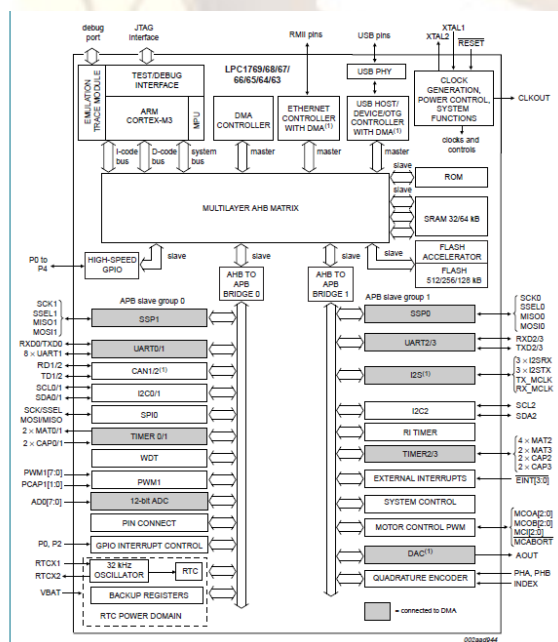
debug port

JTAG interface

RMII pins

USB pins

XTAL1
XTAL2
RESET

EMULATION TRACE MODULE

TEST/DEBUG INTERFACE

ARM CORTEX-M3

MPU

LPC1769/68/67/66/65/64/63

DMA CONTROLLER

ETHERNET CONTROLLER WITH DMA$^{(1)}$

USB PHY

USB HOST/ DEVICE/OTG CONTROLLER WITH DMA$^{(1)}$

CLOCK GENERATION, POWER CONTROL, SYSTEM FUNCTIONS

CLKOUT

clocks and controls

I-code bus

D-code bus

system bus

master

master

master

slave

ROM

MULTILAYER AHB MATRIX

slave

SRAM 32/64 kB

slave

FLASH ACCELERATOR

FLASH 512/256/128 kB

P0 to P4

HIGH-SPEED GPIO

slave

slave

slave

AHB TO APB BRIDGE 0

AHB TO APB BRIDGE 1

APB slave group 0

APB slave group 1

SCK1
SSEL1
MISO1
MOSI1

SSP1

SSP0

SCK0
SSEL0
MISO0
MOSI0

RXD0/TXD0
8 × UART1

UART0/1

UART2/3

RXD2/3
TXD2/3

RD1/2
TD1/2

CAN1/2$^{(1)}$

I2S$^{(1)}$

3 × I2SRX
3 × I2STX
TX_MCLK
RX_MCLK

SCL0/1
SDA0/1

I2C0/1

I2C2

SCL2
SDA2

SCK/SSEL
MOSI/MISO

SPI0

RI TIMER

2 × MAT0/1
2 × CAP0/1

TIMER 0/1

TIMER2/3

4 × MAT2
2 × MAT3
2 × CAP2
2 × CAP3

WDT

EXTERNAL INTERRUPTS

EINT[3:0]

PWM1[7:0]
PCAP1[1:0]

PWM1

SYSTEM CONTROL

AD0[7:0]

12-bit ADC

MOTOR CONTROL PWM

MCOA[2:0]
MCOB[2:0]
MCI[2:0]
MCABORT

PIN CONNECT

DAC$^{(1)}$

AOUT

P0, P2

GPIO INTERRUPT CONTROL

QUADRATURE ENCODER

PHA, PHB
INDEX

RTCX1
RTCX2

32 kHz OSCILLATOR

RTC

VBAT

BACKUP REGISTERS

RTC POWER DOMAIN

= connected to DMA

002aad944